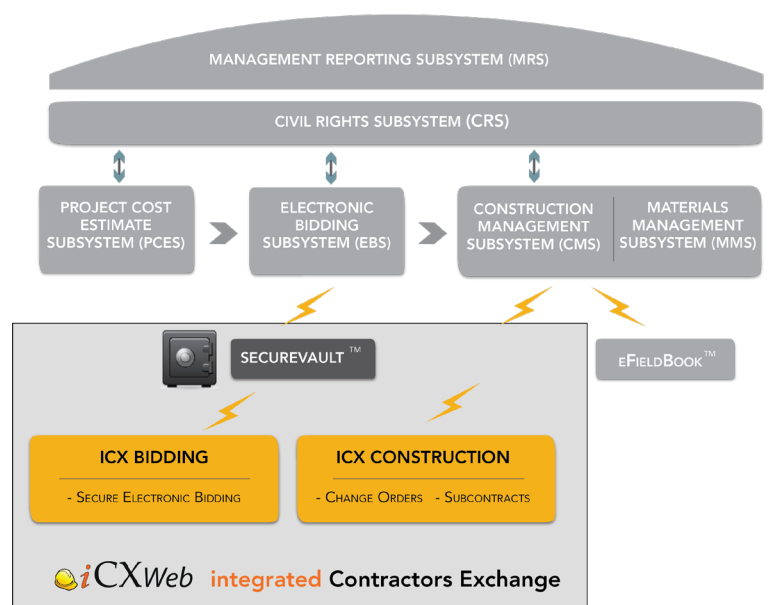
MANAGEMENT REPORTING SUBSYSTEM (MRS)

CIVIL RIGHTS SUBSYSTEM (CRS)

PROJECT COST ESTIMATE SUBSYSTEM (PCES)

ELECTRONIC BIDDING SUBSYSTEM (EBS)

CONSTRUCTION MANAGEMENT SUBSYSTEM (CMS)

MATERIALS MANAGEMENT SUBSYSTEM (MMS)

SECUREVAULT™

eFieldBook™

ICX BIDDING

- Secure Electronic Bidding

ICX CONSTRUCTION

- Change Orders - Subcontracts

iCXWeb integrated Contractors Exchange